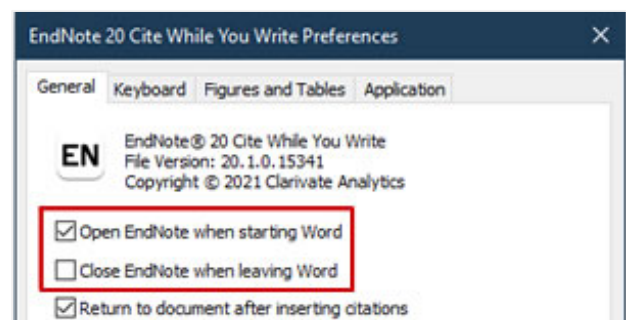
EndNote 20 Cite While You Write Preferences ×

General Keyboard Figures and Tables Application

EN

EndNote® 20 Cite While You Write
File Version: 20.1.0.15341
Copyright © 2021 Clarivate Analytics

☑ Open EndNote when starting Word
☐ Close EndNote when leaving Word
☑ Return to document after inserting citations